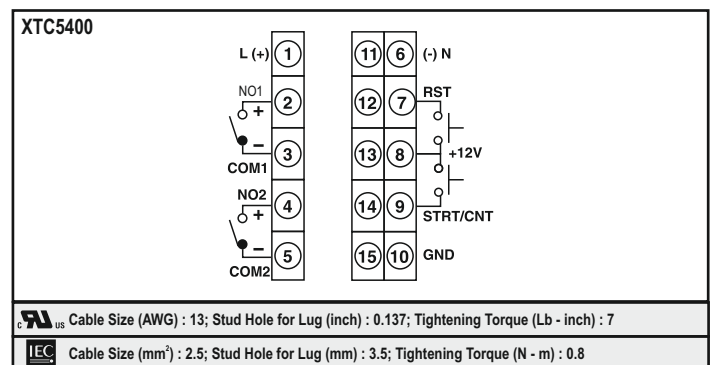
XTC5400

L (+) 1
NO1
+ 2
– 3
COM1
NO2
+ 4
– 5
COM2

11 6 (-) N
12 7 RST
13 8 +12V
14 9 STRT/CNT
15 10 GND

c RU us Cable Size (AWG) : 13; Stud Hole for Lug (inch) : 0.137; Tightening Torque (Lb - inch) : 7

IEC Cable Size (mm$^2$) : 2.5; Stud Hole for Lug (mm) : 3.5; Tightening Torque (N - m) : 0.8